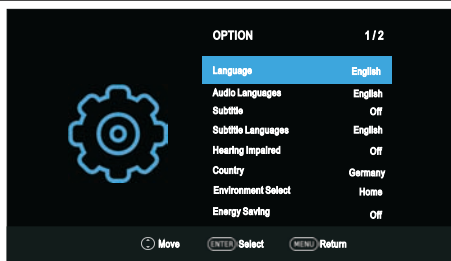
OPTION 1 / 2

| | |
|---|---|
| Language | English |
| Audio Languages | English |
| Subtitle | Off |
| Subtitle Languages | English |
| Hearing Impaired | Off |
| Country | Germany |
| Environment Select | Home |
| Energy Saving | Off |

Move ENTER Select MENU Return